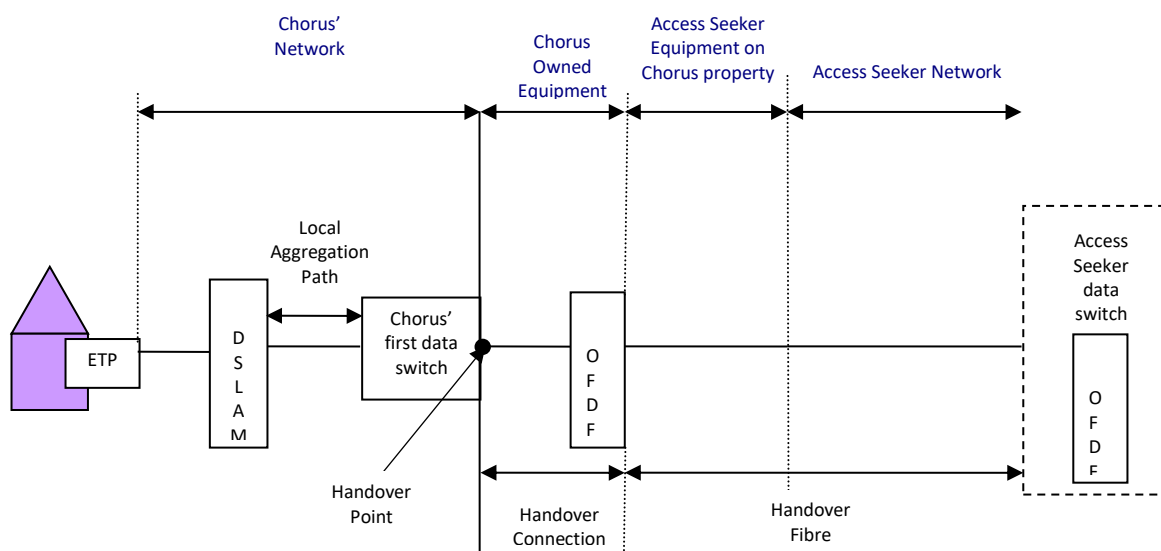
Chorus' Network

Chorus Owned Equipment

Access Seeker Equipment on Chorus property

Access Seeker Network

Local Aggregation Path

Access Seeker data switch

ETP

D S L A M

Chorus' first data switch

O F D F

O F D F

Handover Point

Handover Connection

Handover Fibre